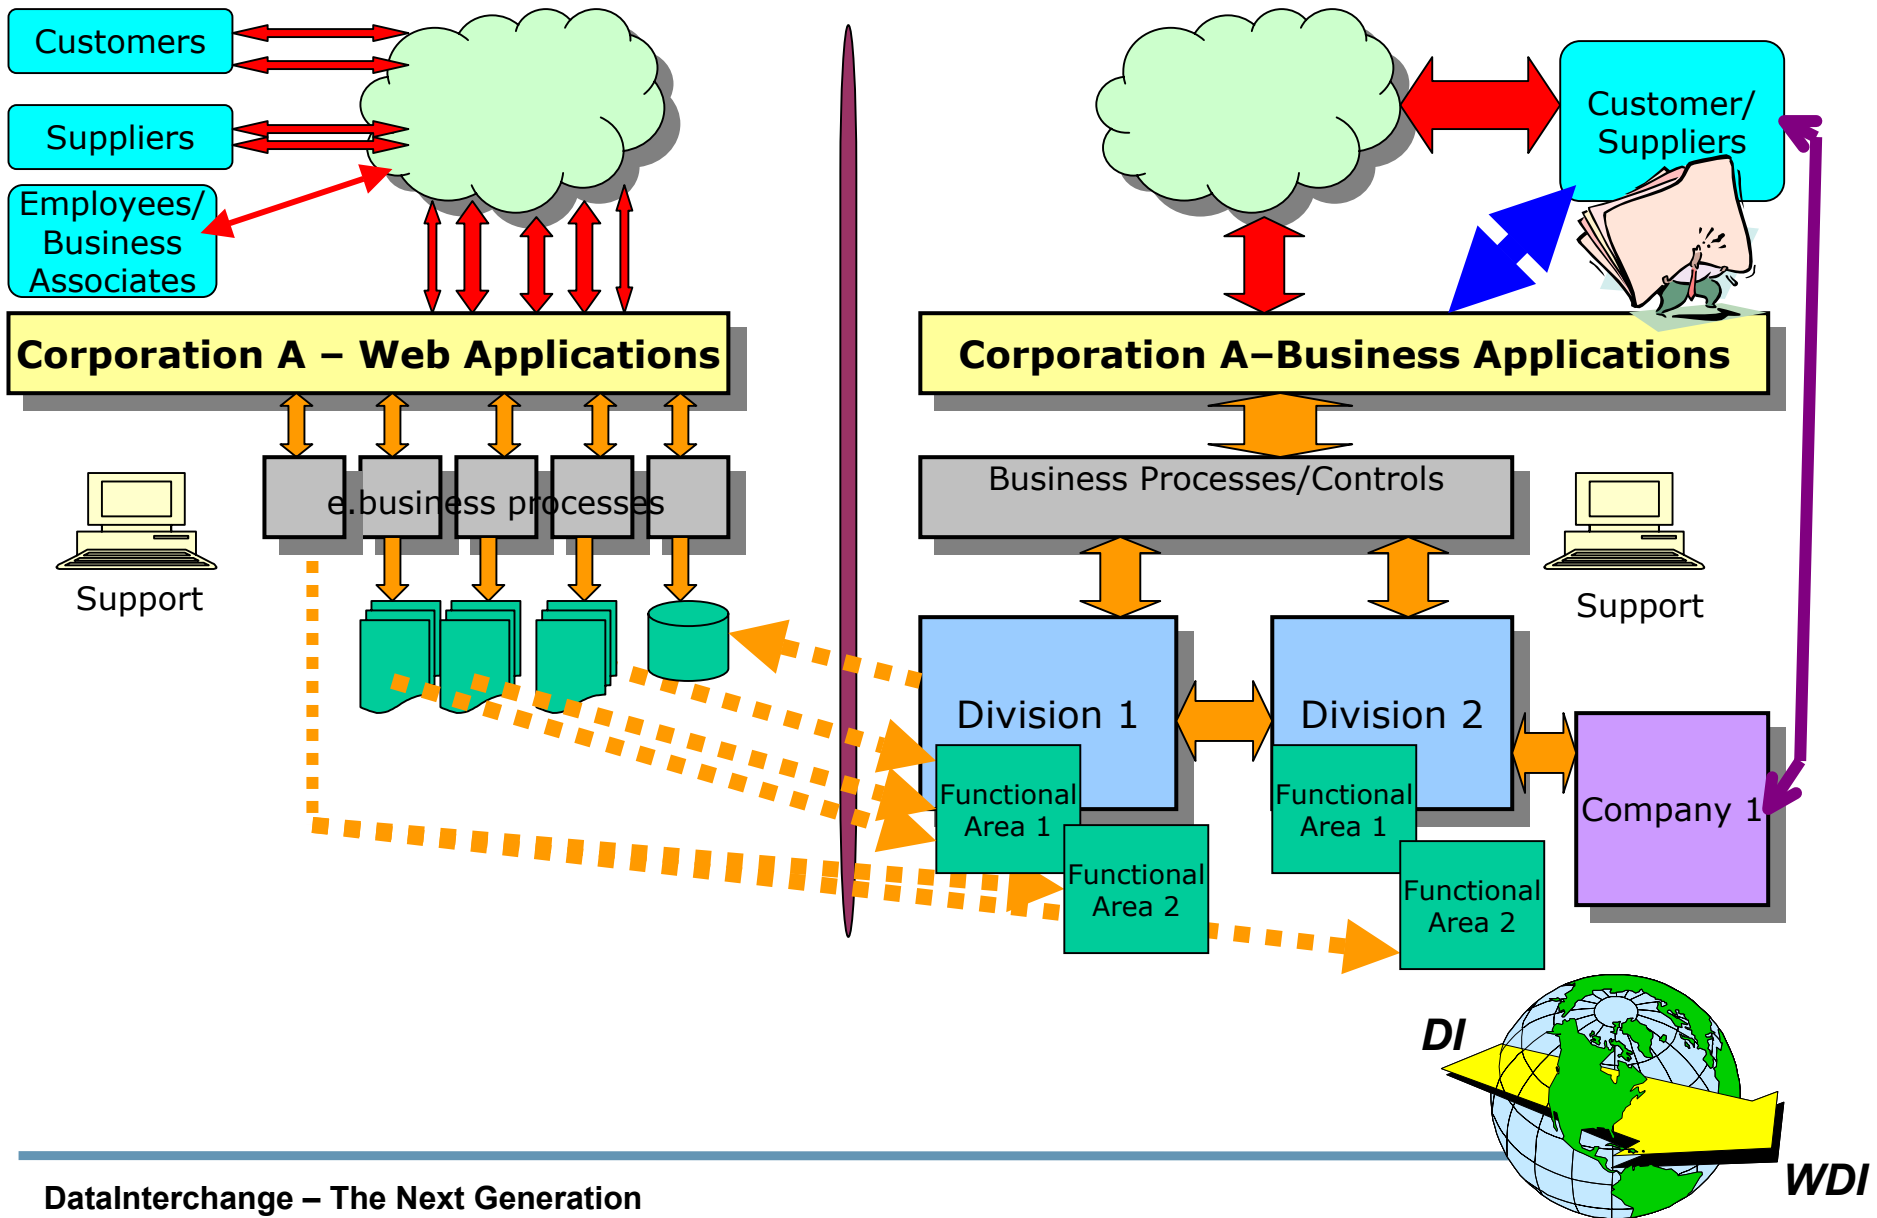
Customers

Suppliers

Employees/ Business Associates

Corporation A – Web Applications

e.business processes

Support

Customer/ Suppliers

Corporation A–Business Applications

Business Processes/Controls

Support

Division 1

Functional Area 1

Functional Area 2

Division 2

Functional Area 1

Functional Area 2

Company 1

DI

WDI

DataInterchange – The Next Generation